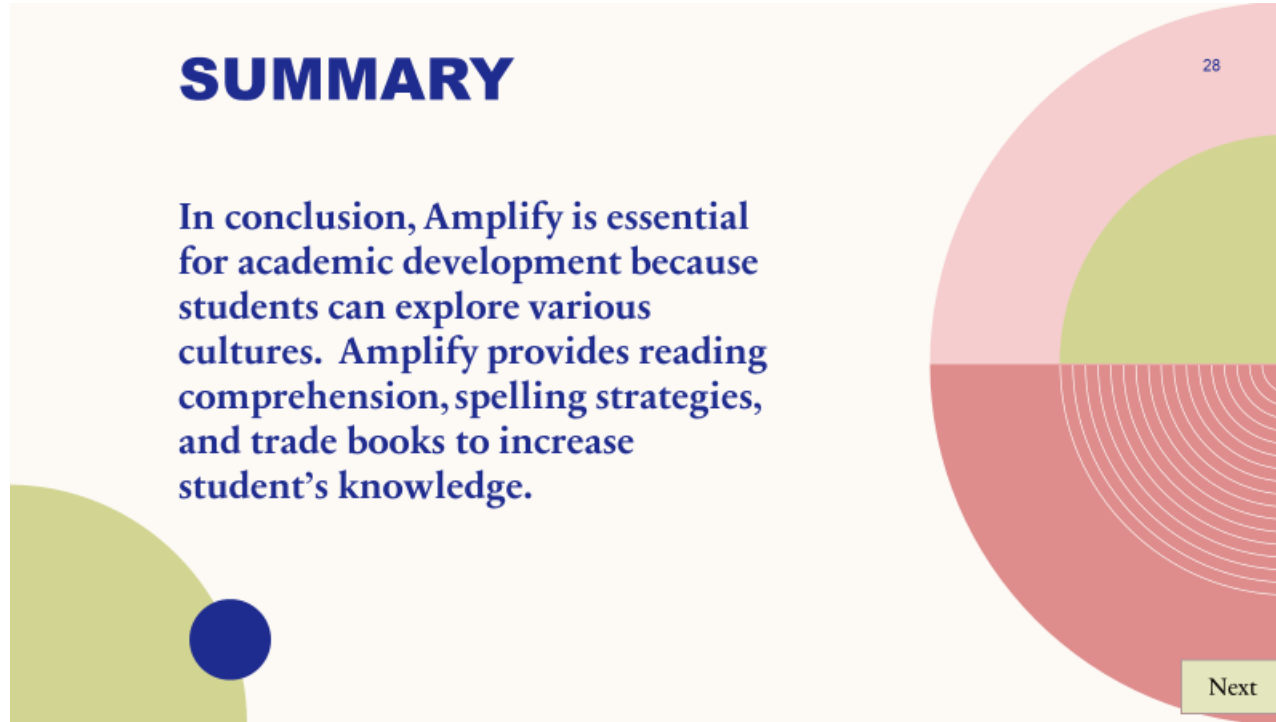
SUMMARY

28

In conclusion, Amplify is essential for academic development because students can explore various cultures. Amplify provides reading comprehension, spelling strategies, and trade books to increase student's knowledge.

Next